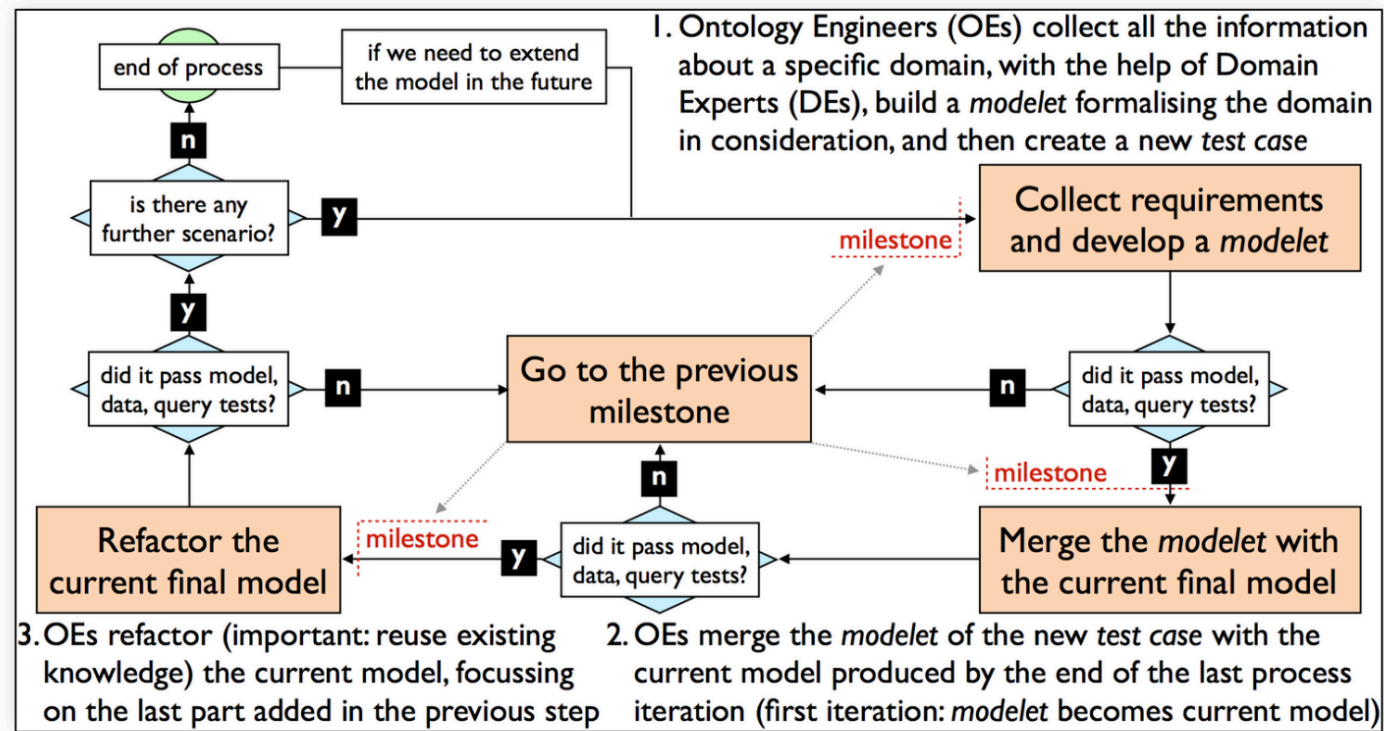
1. Ontology Engineers (OEs) collect all the information about a specific domain, with the help of Domain Experts (DEs), build a *modelet* formalising the domain in consideration, and then create a new *test case*

end of process

if we need to extend the model in the future

n

is there any further scenario?

y

Collect requirements and develop a *modelet*

milestone

y

did it pass model, data, query tests?

n

Go to the previous milestone

n

did it pass model, data, query tests?

y

milestone

n

Refactor the current final model

milestone

y

did it pass model, data, query tests?

Merge the *modelet* with the current final model

3. OEs refactor (important: reuse existing knowledge) the current model, focussing on the last part added in the previous step

2. OEs merge the *modelet* of the new *test case* with the current model produced by the end of the last process iteration (first iteration: *modelet* becomes current model)